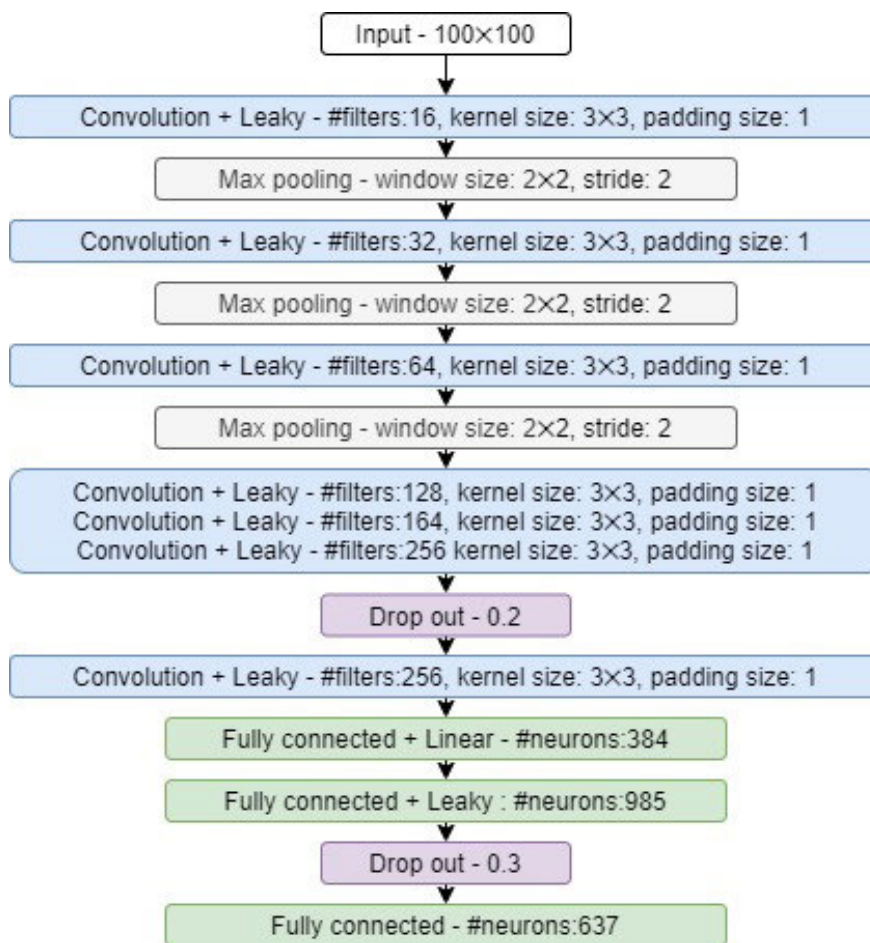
Input - 100×100

Convolution + Leaky - #filters:16, kernel size: 3×3, padding size: 1

Max pooling - window size: 2×2, stride: 2

Convolution + Leaky - #filters:32, kernel size: 3×3, padding size: 1

Max pooling - window size: 2×2, stride: 2

Convolution + Leaky - #filters:64, kernel size: 3×3, padding size: 1

Max pooling - window size: 2×2, stride: 2

Convolution + Leaky - #filters:128, kernel size: 3×3, padding size: 1
Convolution + Leaky - #filters:164, kernel size: 3×3, padding size: 1
Convolution + Leaky - #filters:256 kernel size: 3×3, padding size: 1

Drop out - 0.2

Convolution + Leaky - #filters:256, kernel size: 3×3, padding size: 1

Fully connected + Linear - #neurons:384

Fully connected + Leaky : #neurons:985

Drop out - 0.3

Fully connected - #neurons:637